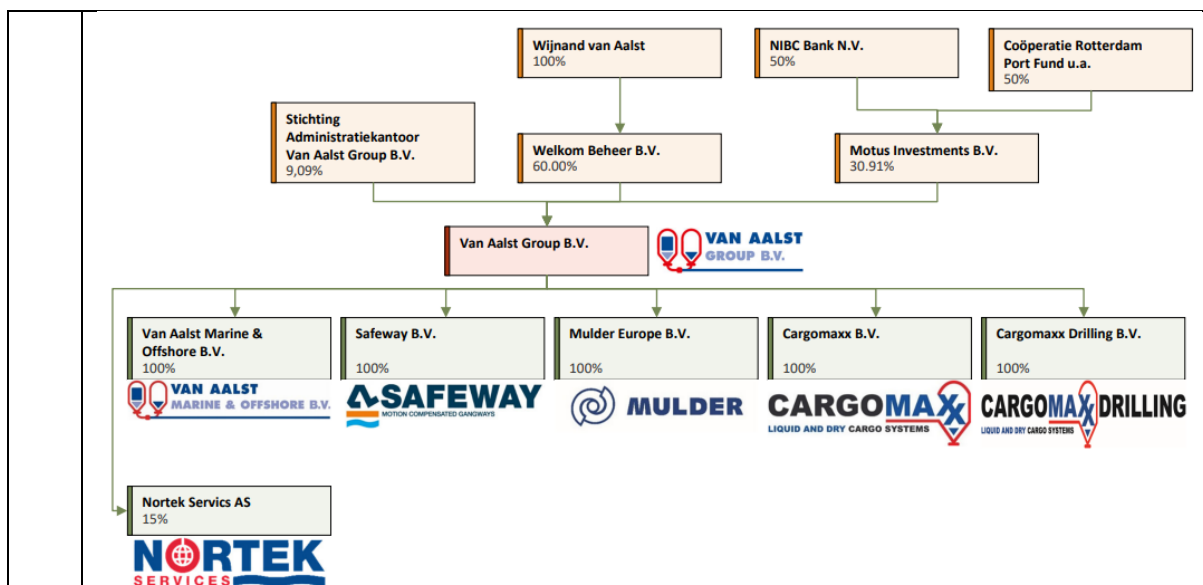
Wijnand van Aalst
100%

NIBC Bank N.V.
50%

Coöperatie Rotterdam Port Fund u.a.
50%

Stichting Administratiekantoor Van Aalst Group B.V.
9,09%

Welkom Beheer B.V.
60.00%

Motus Investments B.V.
30.91%

Van Aalst Group B.V.

VAN AALST GROUP B.V.

Van Aalst Marine & Offshore B.V.
100%

Safeway B.V.
100%

Mulder Europe B.V.
100%

Cargomaxx B.V.
100%

Cargomaxx Drilling B.V.
100%

VAN AALST MARINE & OFFSHORE B.V.

SAFEWAY
MOTION COMPENSATED GANGWAYS

MULDER

CARGOMAXX
LIQUID AND DRY CARGO SYSTEMS

CARGOMAXX DRILLING
LIQUID AND DRY CARGO SYSTEMS

Nortek Servics AS
15%

NORTEK
SERVICES